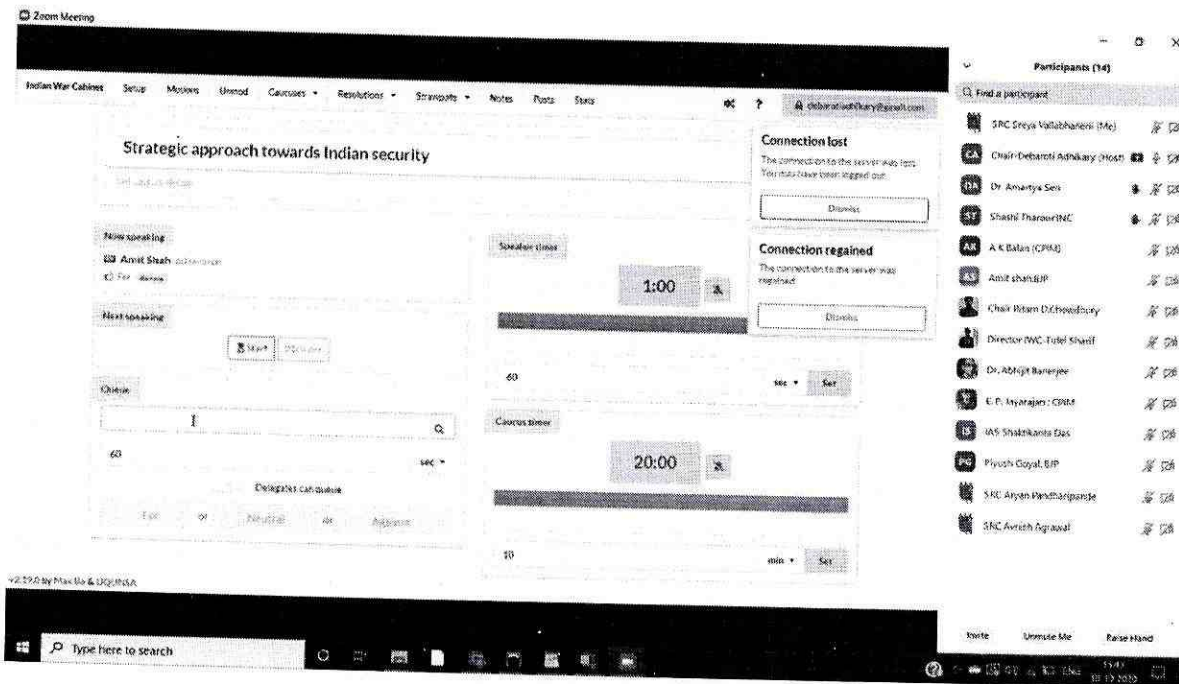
Zoom Meeting

Indian War Cabinet Setup Motions Unmod Caucuses ▾ Resolutions ▾ Strawpolls ▾ Notes Posts Stats

debaratiadhikary@gmail.com

Strategic approach towards Indian security

Set caucus topic

Now speaking

Amit Shah

For

Next speaking

Next

Queue

60 sec ▾

Delegates can queue

For Neutral Against

Speaker timer

1:00

60 sec ▾ Set

Caucus timer

20:00

10 min ▾ Set

Connection lost

The connection to the server was lost. You may have been logged out.

Dismiss

Connection regained

The connection to the server was regained.

Dismiss

v2.19.0 by Max Ilo & UQUNSA

Participants (14)

Find a participant

SRC Sreya Vallabhaneni (Me)

Chair-Debarati Adhikary (Host)

Dr. Amartya Sen

Shashi Tharoor INC

A K Balan (CPIM)

Amit shah BJP

Chair Pritam D.Chowdhury

Director IWC-Tufel Sharif

Dr. Abhijit Banerjee

E. P. Jayarajan : CPIM

IAS Shaktikanta Das

Piyush Goyal, BJP

SRC Aryan Pandharipande

SRC Avnish Agrawal

Invite Unmute Me Raise Hand

Type here to search